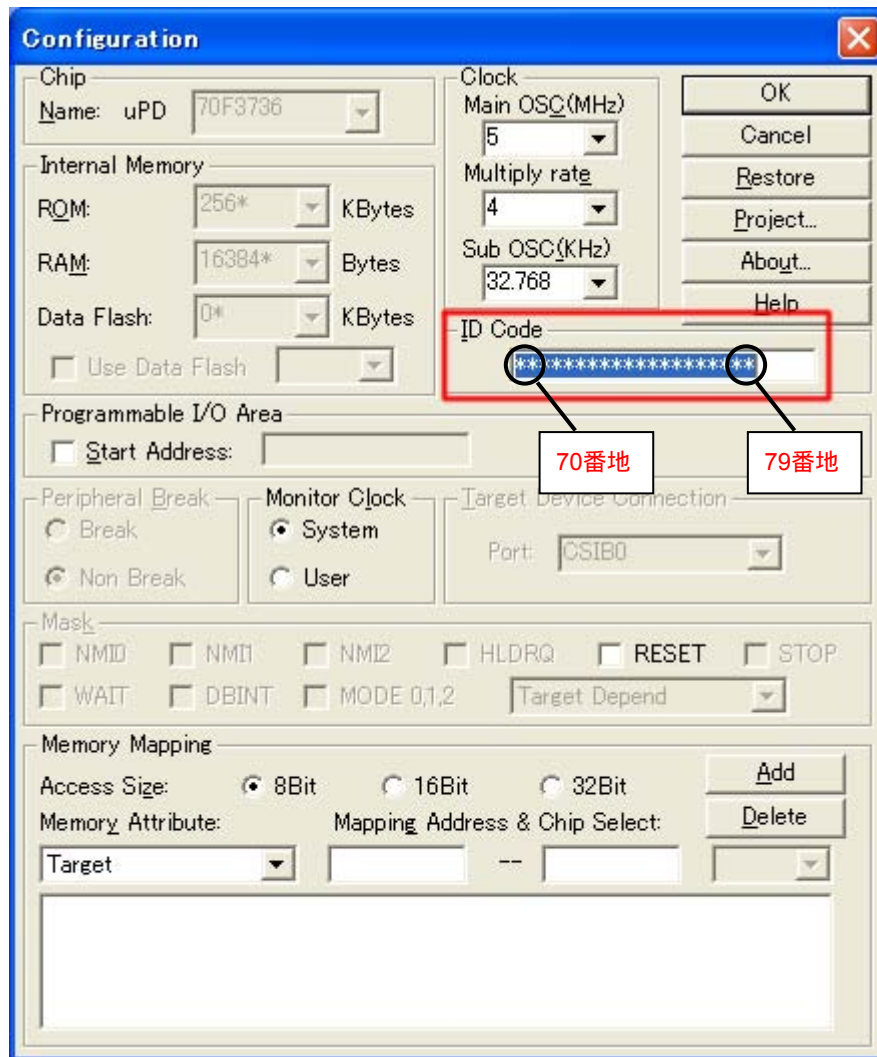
Configuration

Chip
Name: uPD 70F3736

Internal Memory
ROM: 256* KBytes
RAM: 16384* Bytes
Data Flash: 0* KBytes
Use Data Flash

Clock
Main OSC(MHz)
5
Multiply rate
4
Sub OSC(KHz)
32.768

OK
Cancel
Restore
Project...
About...
Help

ID Code
********************

70番地
79番地

Programmable I/O Area
Start Address:

Peripheral Break
Break
Non Break

Monitor Clock
System
User

Target Device Connection
Port: CSIB0

Mask
NMI0 NMI1 NMI2 HLDRQ RESET STOP
WAIT DBINT MODE 0,1,2 Target Depend

Memory Mapping
Access Size: 8Bit 16Bit 32Bit
Add
Memory Attribute: Mapping Address & Chip Select:
Delete
Target --